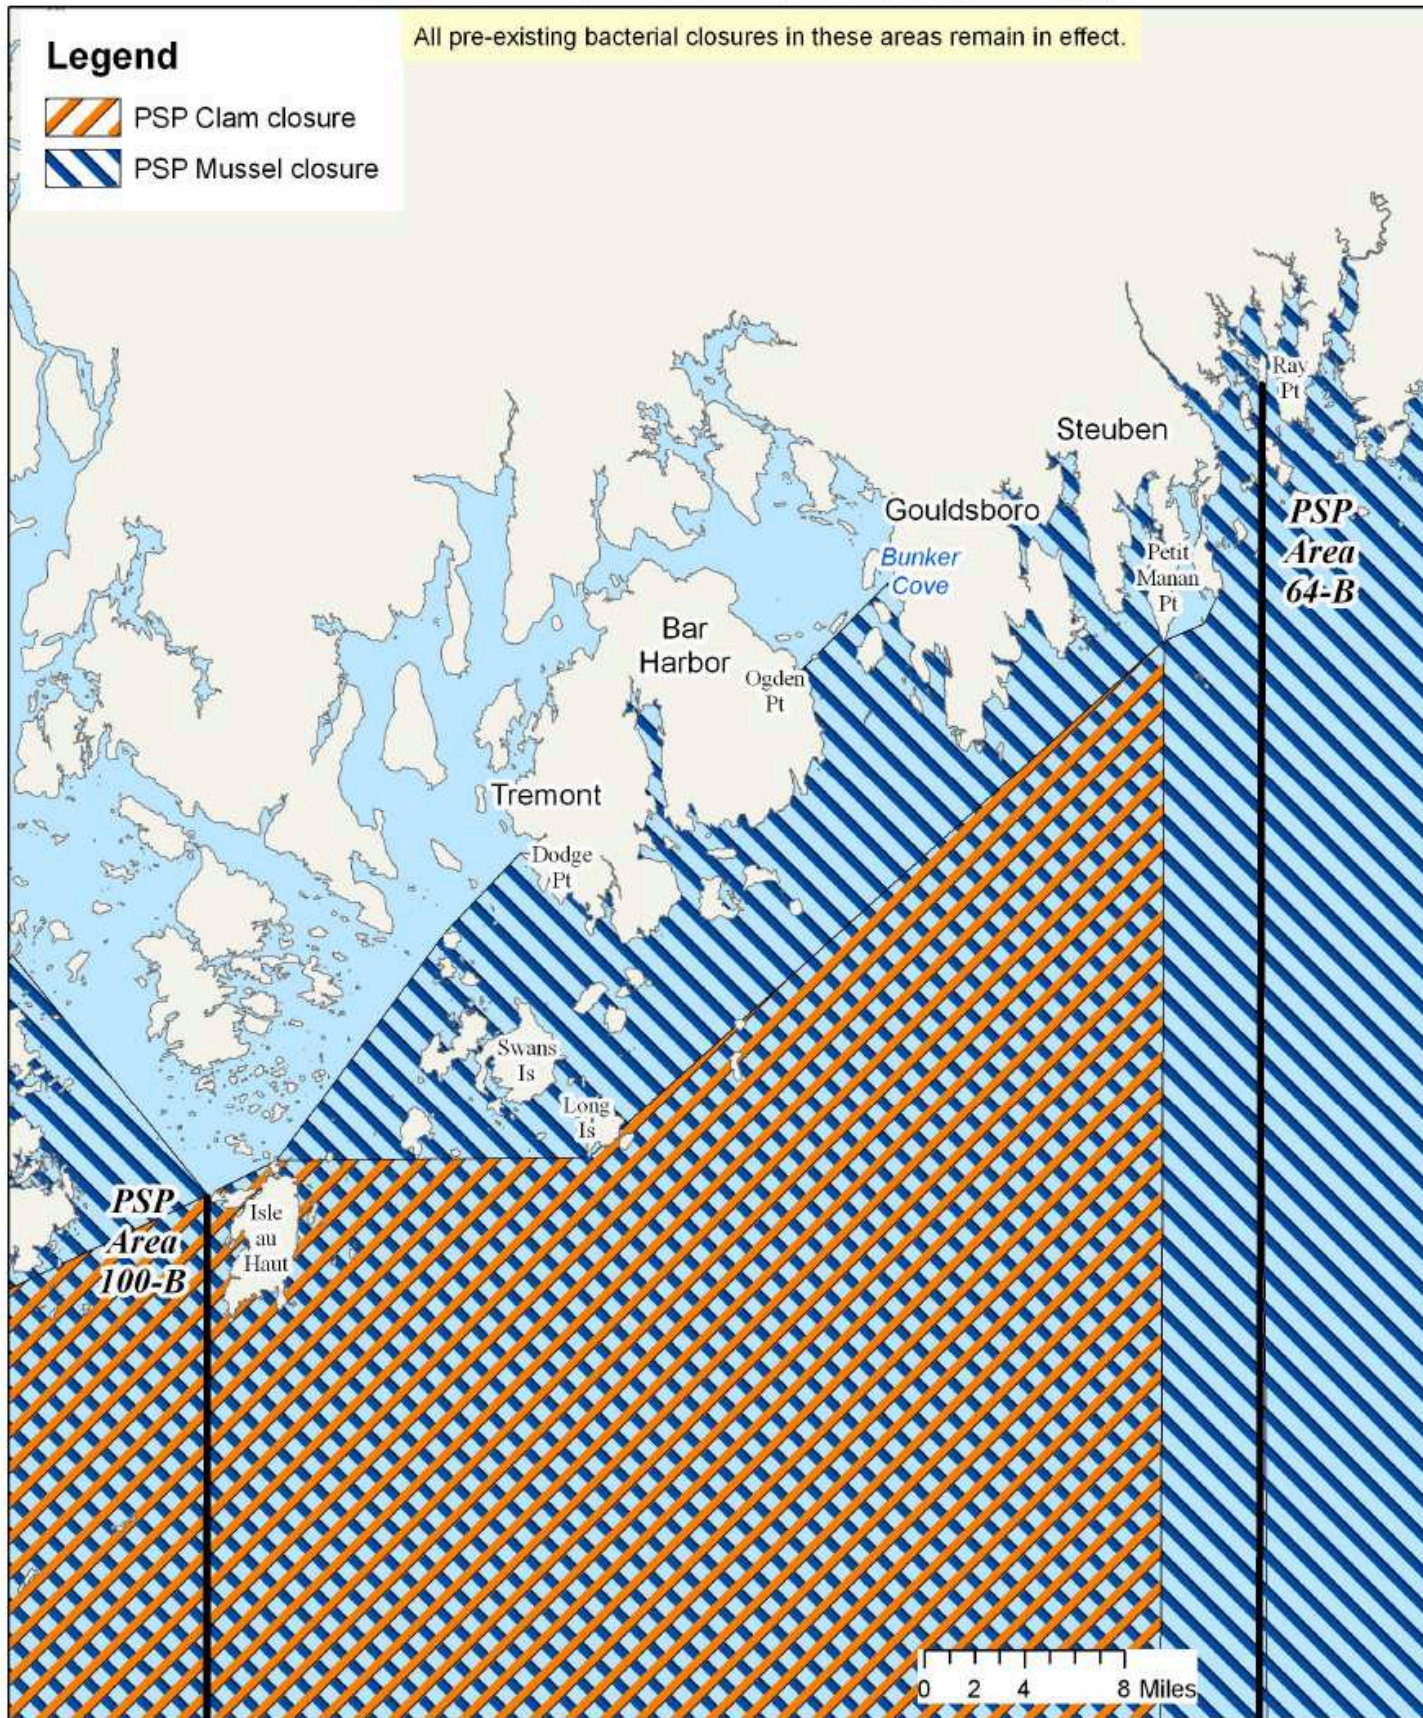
Legend
PSP Clam closure
PSP Mussel closure

All pre-existing bacterial closures in these areas remain in effect.

Ray Pt

Steuben

Gouldsboro

Bunker Cove

Petit Manan Pt

PSP Area 64-B

Bar Harbor

Ogden Pt

Tremont

Dodge Pt

Swans Is

Long Is

PSP Area 100-B

Isle au Haut

0 2 4 8 Miles